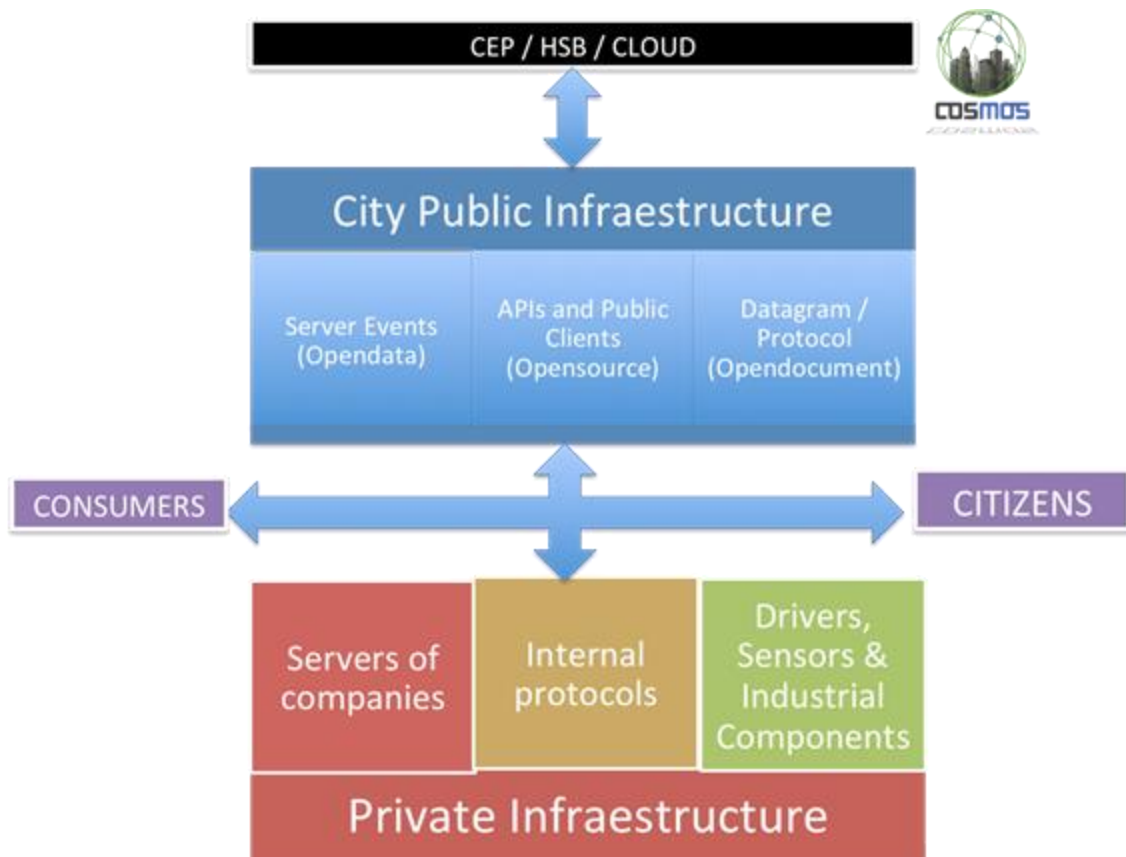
CEP / HSB / CLOUD

COSMOS
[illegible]

City Public Infraestructure

Server Events (Opendata)

APIs and Public Clients (Opensource)

Datagram / Protocol (Opendocument)

CONSUMERS

CITIZENS

Servers of companies

Internal protocols

Drivers, Sensors & Industrial Components

Private Infraestructure